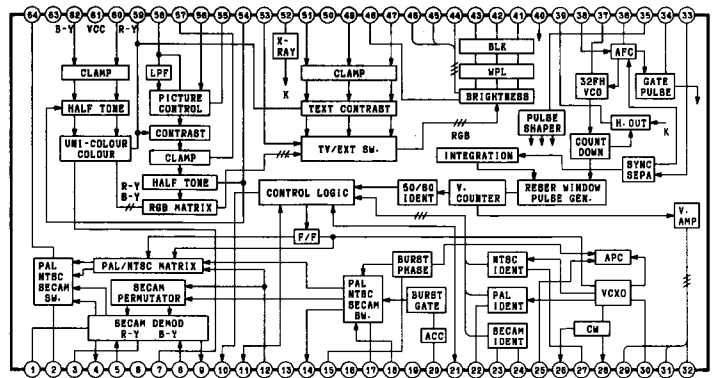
64 63 62 61 60 59 58 57 56 55 54 53 52 51 50 49 48 47 46 45 44 43 42 41 40 39 38 37 36 35 34 33

B-Y VCC R-Y

X-RAY

K

BLK

WPL

BRIGHTNESS

CLAMP

LPF

CLAMP

HALF TONE

PICTURE CONTROL

TEXT CONTRAST

UNI-COLOUR COLOUR

CONTRAST

TV/EXT SW.

RGB

AFC

32FH VCO

GATE PULSE

PULSE SHAPER

H. OUT

K

COUNT DOWN

CLAMP

INTEGRATION

SYNC SEPA

R-Y B-Y

HALF TONE

RGB MATRIX

CONTROL LOGIC

50/60 IDENT

V. COUNTER

RESER WINDOW PULSE GEN.

V. AMP

F/F

PAL NTSC SECAM SW.

PAL/NTSC MATRIX

BURST PHASE

NTSC IDENT

APC

SECAM PERMUTATOR

PAL NTSC SECAM SW.

BURST GATE

PAL IDENT

VCXO

SECAM DEMOD R-Y B-Y

ACC

SECAM IDENT

CW

1 2 3 4 5 6 7 8 9 10 11 12 13 14 15 16 17 18 19 20 21 22 23 24 25 26 27 28 29 30 31 32